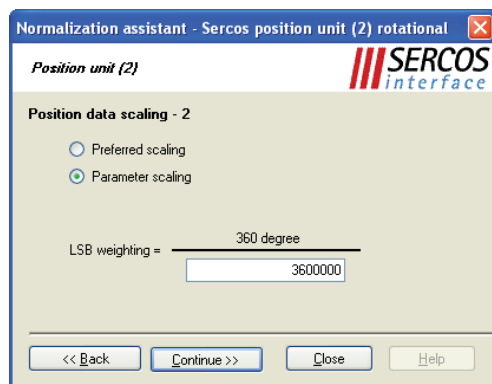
Normalization assistant - Sercos position unit (2) rotational

Position unit (2)

SERCOS interface

Position data scaling - 2

Preferred scaling

Parameter scaling

LSB weighting = $\frac{360 \text{ degree}}{3600000}$

<< Back

Continue >>

Close

Help